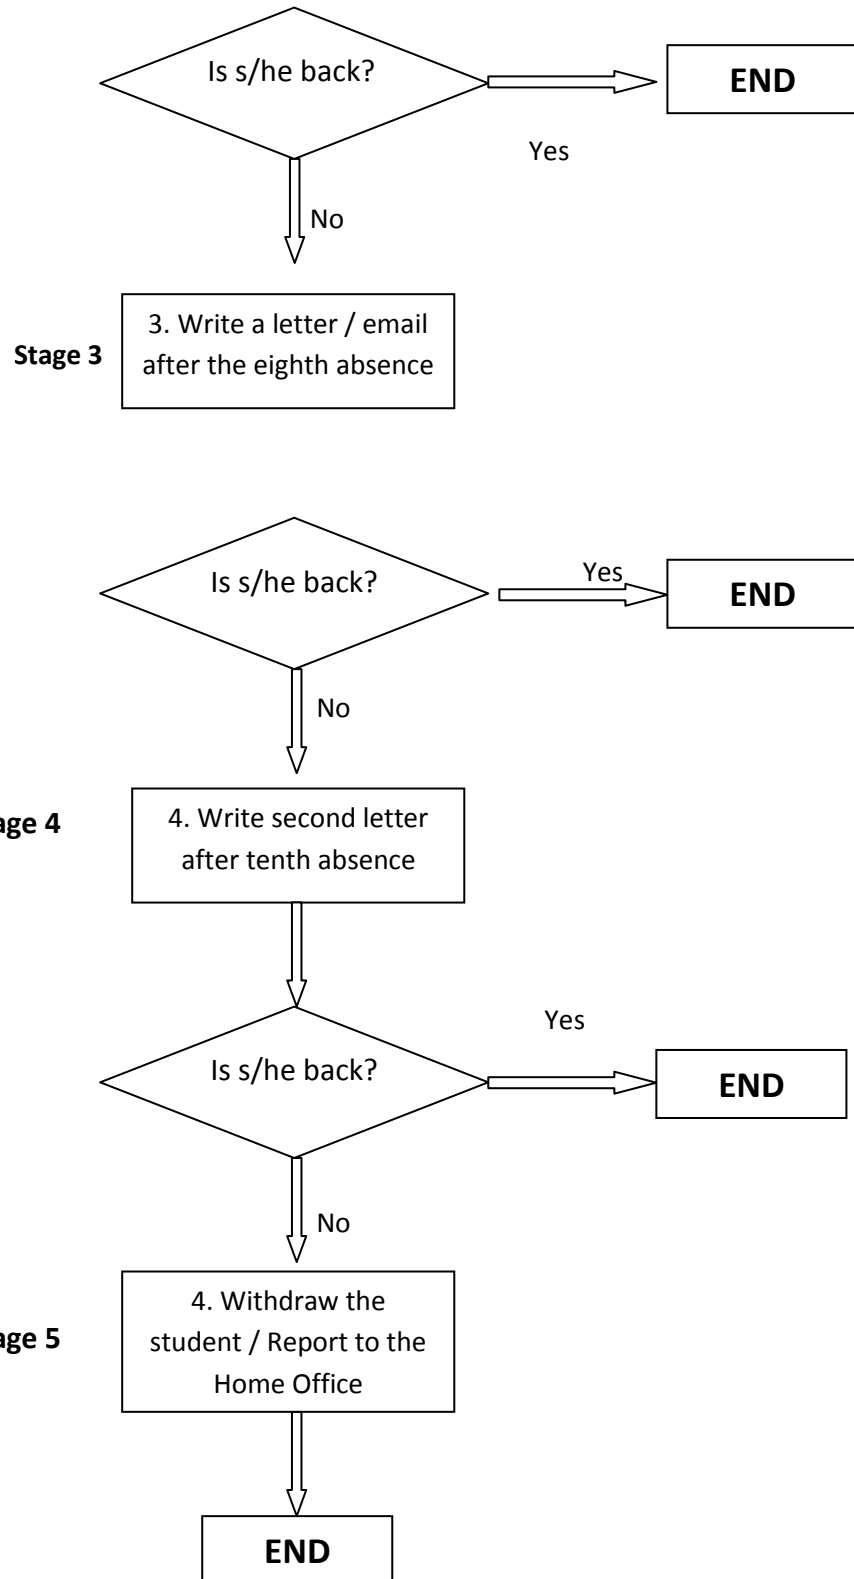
Is s/he back?

END

Yes

No

Stage 3

3. Write a letter / email after the eighth absence

Is s/he back?

Yes

END

No

age 4

4. Write second letter after tenth absence

Yes

Is s/he back?

END

No

age 5

4. Withdraw the student / Report to the Home Office

END